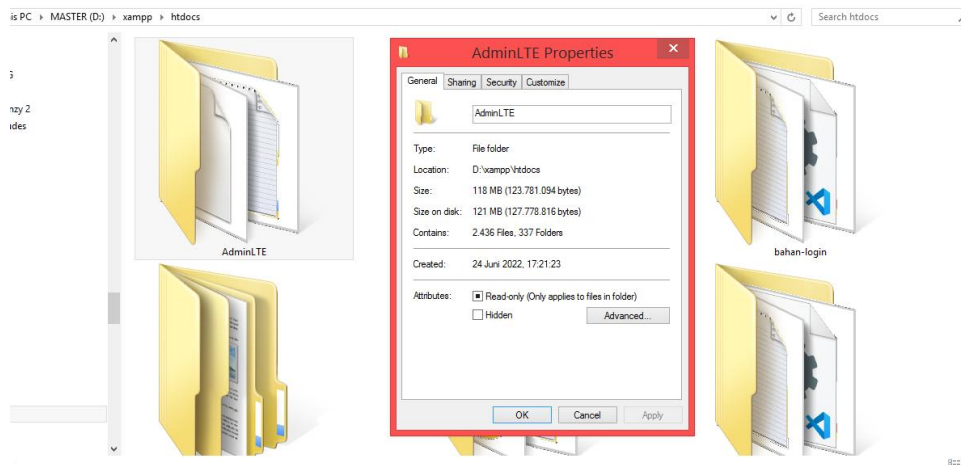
is PC ▸ MASTER (D:) ▸ xampp ▸ htdocs

Search htdocs

nzy 2
ides

AdminLTE

AdminLTE Properties

General | Sharing | Security | Customize

AdminLTE

Type: File folder

Location: D:\xampp\htdocs

Size: 118 MB (123.781.094 bytes)

Size on disk: 121 MB (127.778.816 bytes)

Contains: 2.436 Files, 337 Folders

Created: 24 Juni 2022, 17:21:23

Attributes: Read-only (Only applies to files in folder)

Hidden

Advanced...

OK Cancel Apply

bahan-login